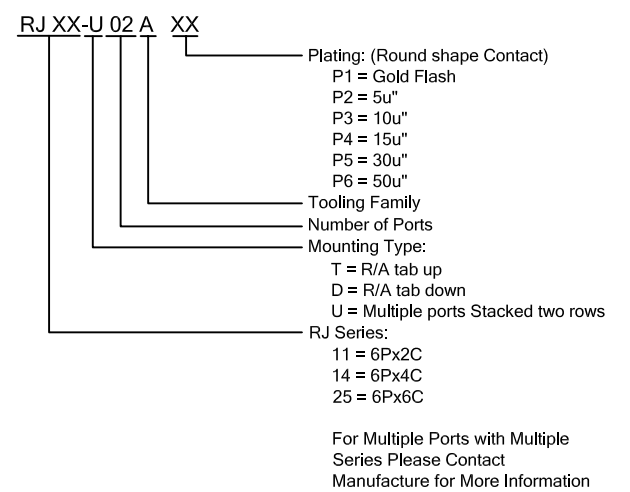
RJ XX-U 02 A XX

Plating: (Round shape Contact)
P1 = Gold Flash
P2 = 5u"
P3 = 10u"
P4 = 15u"
P5 = 30u"
P6 = 50u"

Tooling Family

Number of Ports

Mounting Type:
T = R/A tab up
D = R/A tab down
U = Multiple ports Stacked two rows

RJ Series:
11 = 6Px2C
14 = 6Px4C
25 = 6Px6C

For Multiple Ports with Multiple Series Please Contact Manufacture for More Information